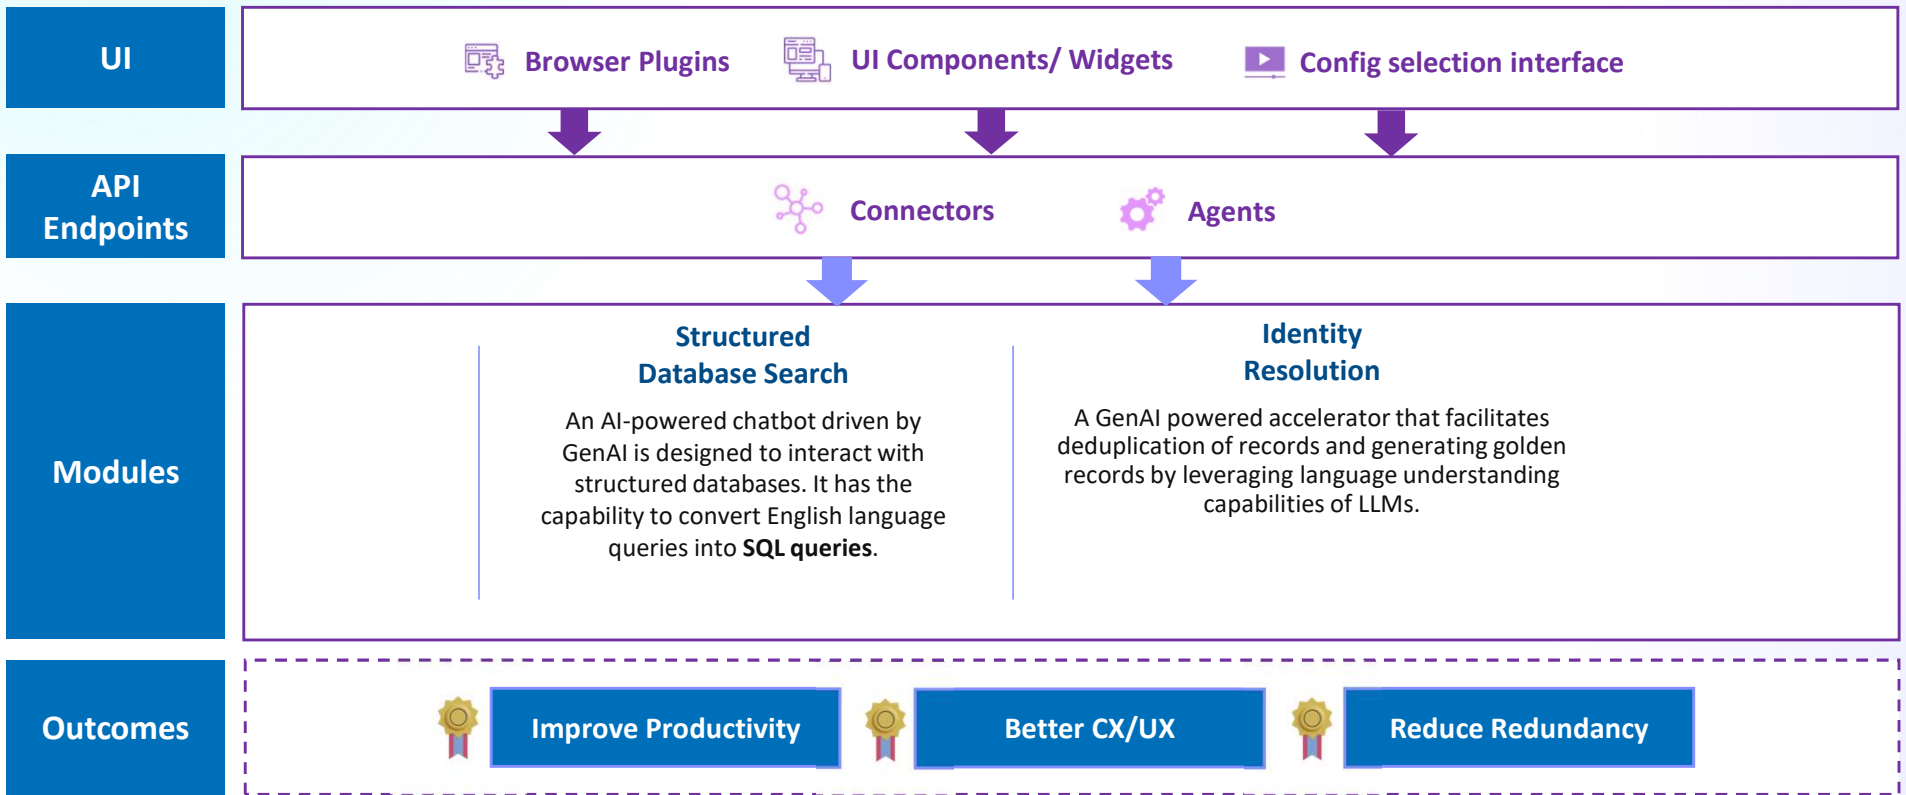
UI

Browser Plugins

UI Components/ Widgets

Config selection interface

API Endpoints

Connectors

Agents

Modules

Structured Database Search

An AI-powered chatbot driven by GenAI is designed to interact with structured databases. It has the capability to convert English language queries into **SQL queries**.

Identity Resolution

A GenAI powered accelerator that facilitates deduplication of records and generating golden records by leveraging language understanding capabilities of LLMs.

Outcomes

Improve Productivity

Better CX/UX

Reduce Redundancy